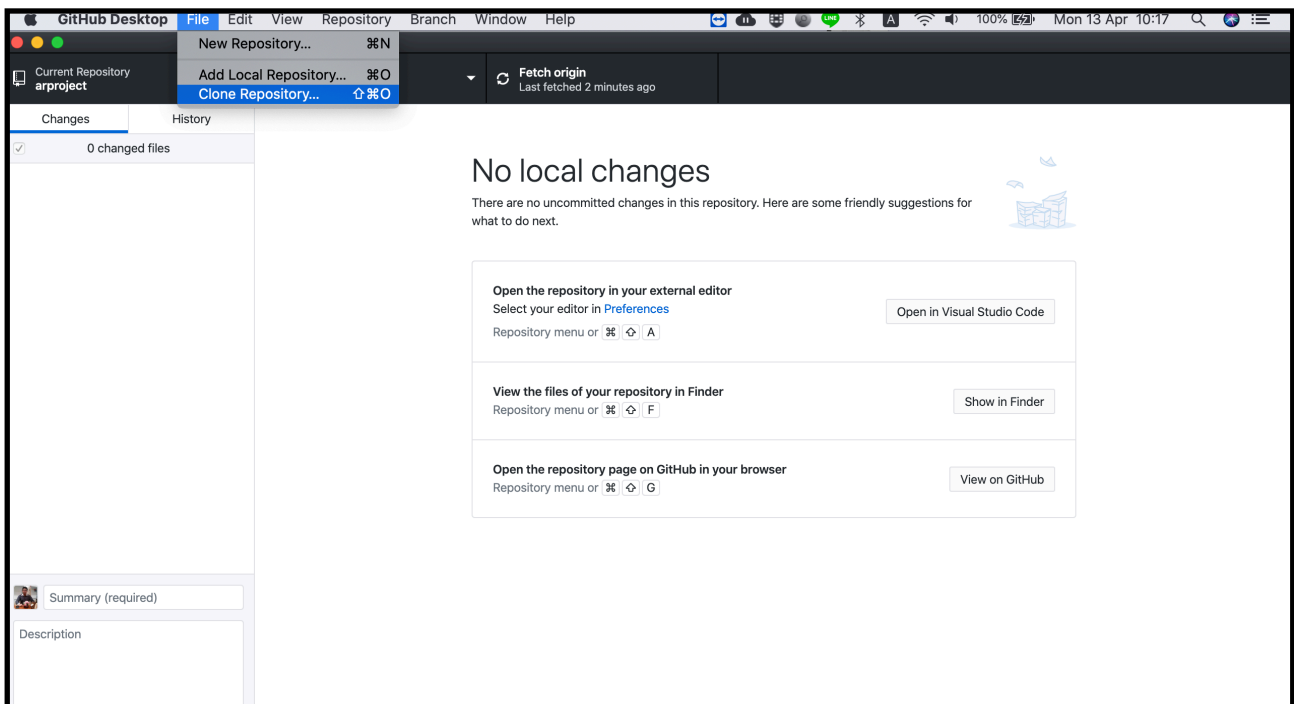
GitHub Desktop File Edit View Repository Branch Window Help

A 100% Mon 13 Apr 10:17

New Repository... ⌘N

Add Local Repository... ⌘O

Clone Repository... ⇧⌘O

Current Repository
arproject

Fetch origin
Last fetched 2 minutes ago

Changes History

0 changed files

No local changes

There are no uncommitted changes in this repository. Here are some friendly suggestions for what to do next.

Open the repository in your external editor
Select your editor in Preferences
Repository menu or ⌘ ⇧ A

Open in Visual Studio Code

View the files of your repository in Finder
Repository menu or ⌘ ⇧ F

Show in Finder

Open the repository page on GitHub in your browser
Repository menu or ⌘ ⇧ G

View on GitHub

Summary (required)

Description